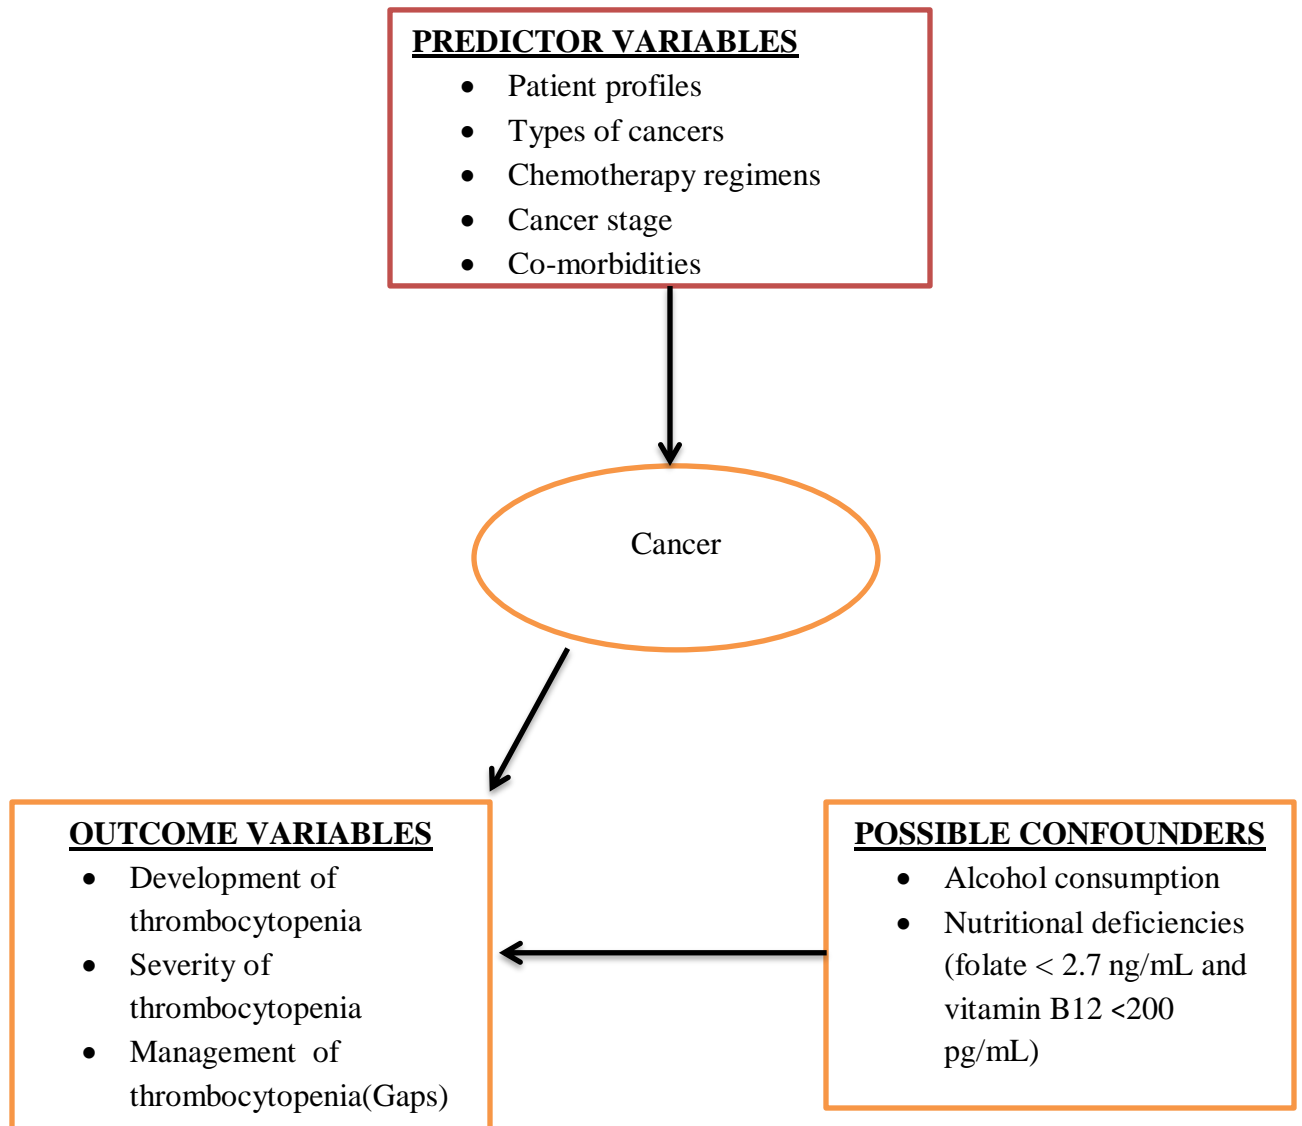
PREDICTOR VARIABLES
- Patient profiles
- Types of cancers
- Chemotherapy regimens
- Cancer stage
- Co-morbidities

Cancer

OUTCOME VARIABLES
- Development of thrombocytopenia
- Severity of thrombocytopenia
- Management of thrombocytopenia(Gaps)

POSSIBLE CONFOUNDERS
- Alcohol consumption
- Nutritional deficiencies (folate < 2.7 ng/mL and vitamin B12 <200 pg/mL)